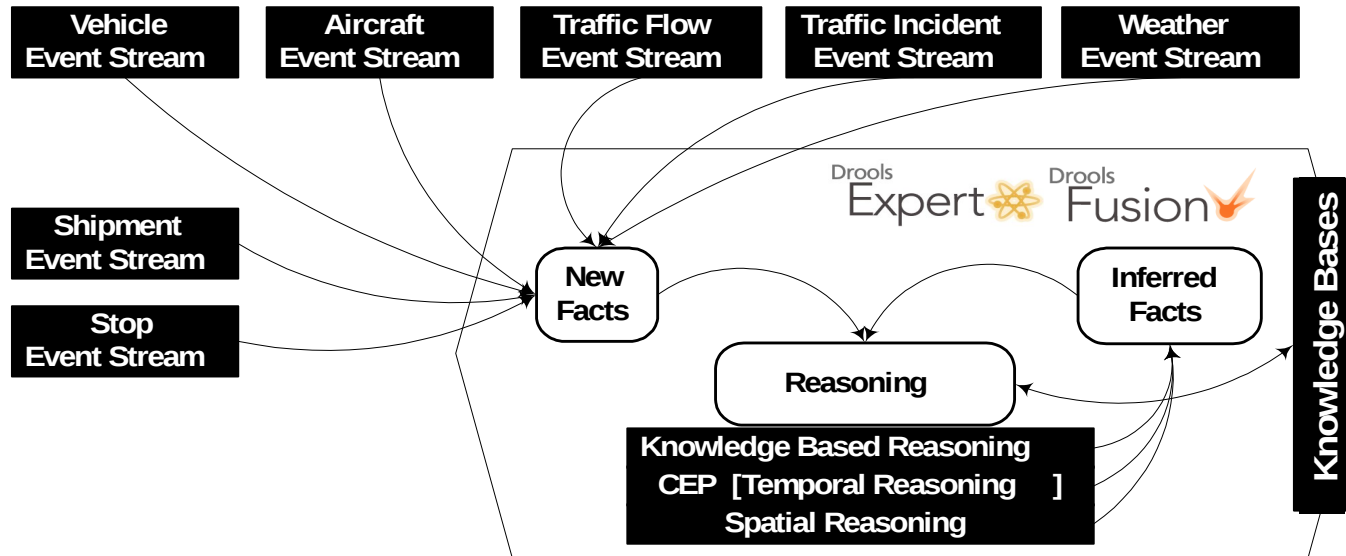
Vehicle Event Stream

Aircraft Event Stream

Traffic Flow Event Stream

Traffic Incident Event Stream

Weather Event Stream

Drools Expert

Drools Fusion

Shipment Event Stream

Stop Event Stream

New Facts

Inferred Facts

Knowledge Bases

Reasoning

Knowledge Based Reasoning
CEP [Temporal Reasoning ]
Spatial Reasoning